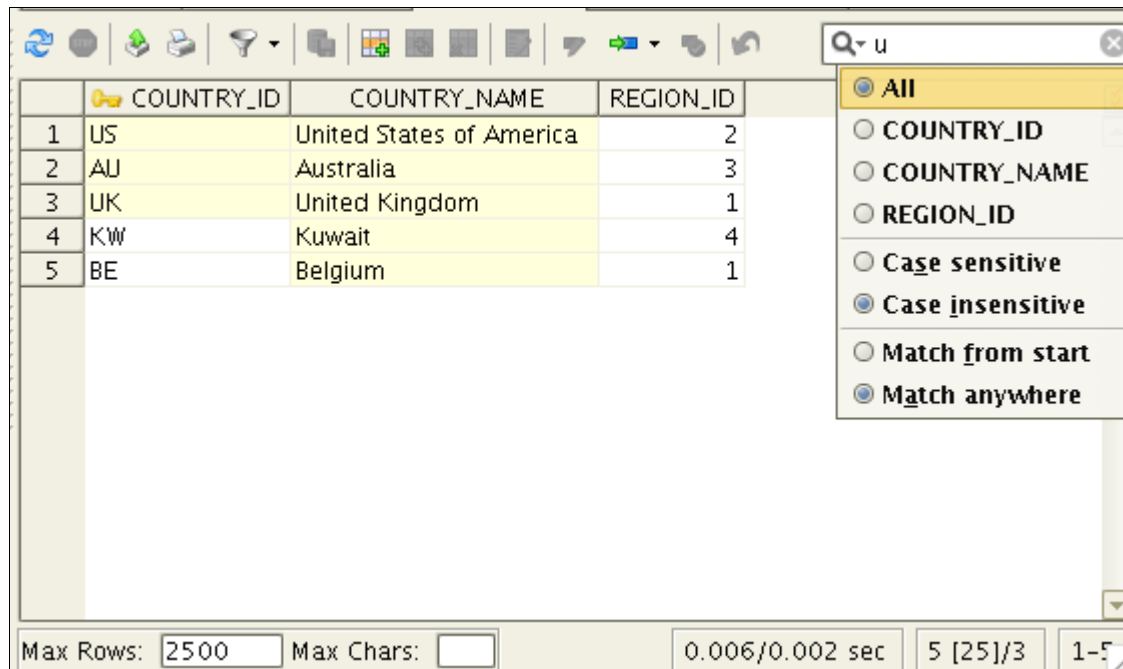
u

|  | COUNTRY_ID | COUNTRY_NAME | REGION_ID |
|---|---|---|---|
| 1 | US | United States of America | 2 |
| 2 | AU | Australia | 3 |
| 3 | UK | United Kingdom | 1 |
| 4 | KW | Kuwait | 4 |
| 5 | BE | Belgium | 1 |

All
COUNTRY_ID
COUNTRY_NAME
REGION_ID
Case sensitive
Case insensitive
Match from start
Match anywhere

Max Rows: 2500 Max Chars: 0.006/0.002 sec 5 [25]/3 1-5